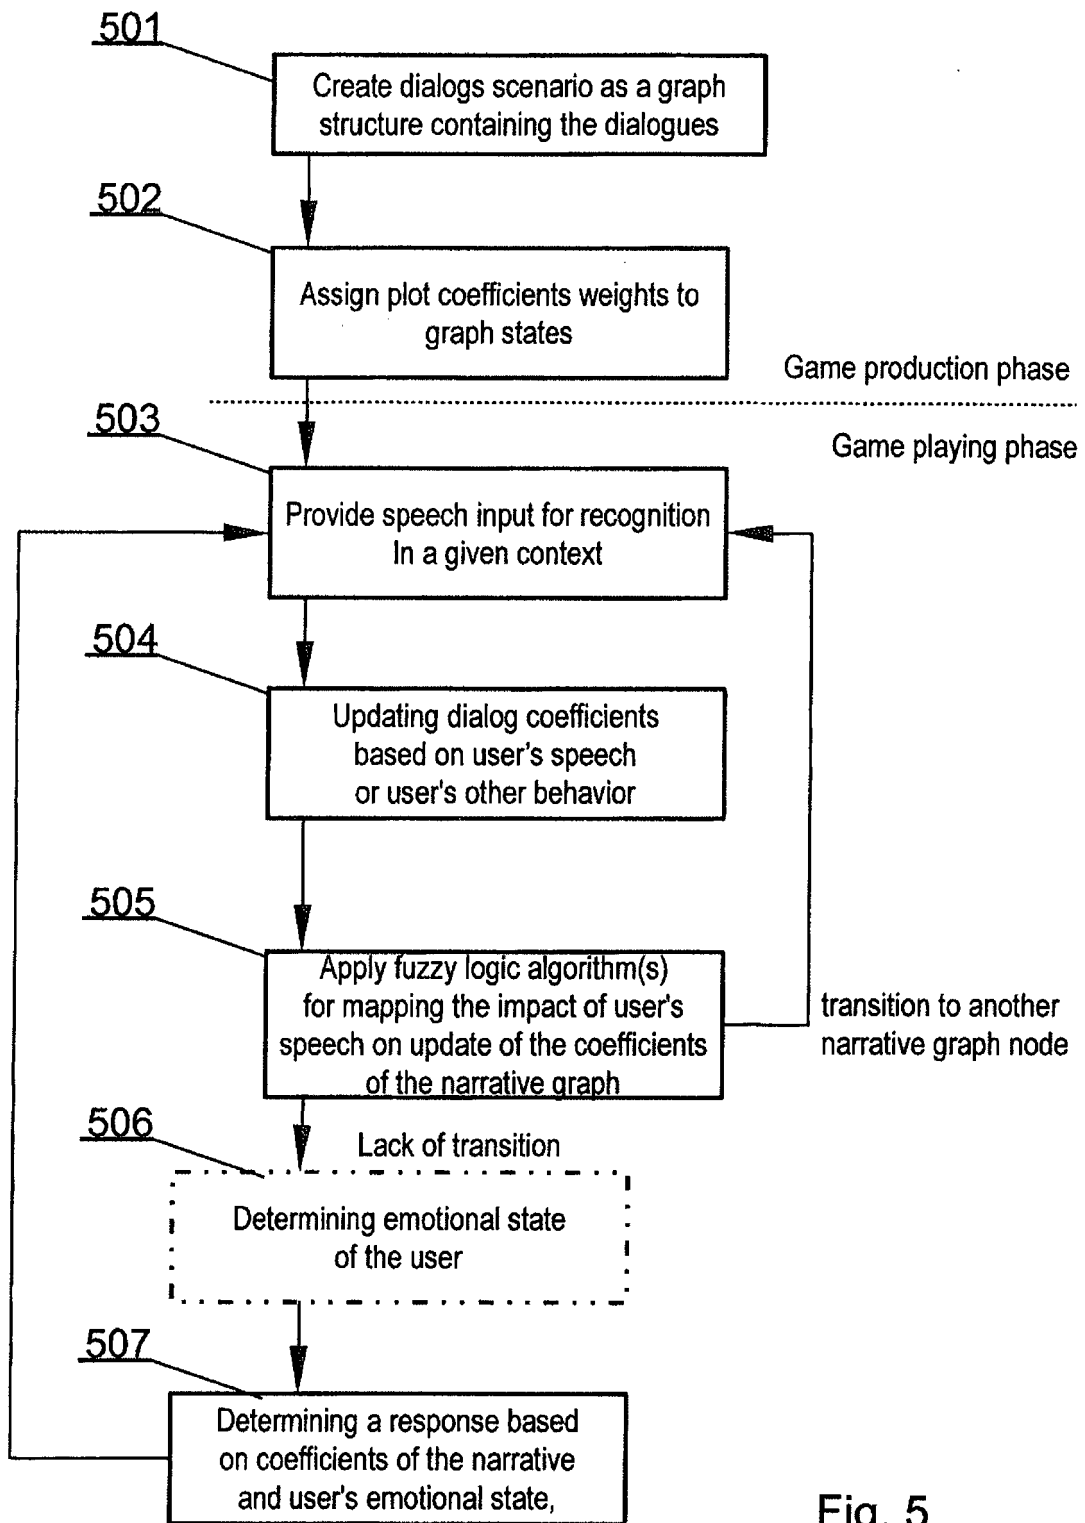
501

Create dialogs scenario as a graph structure containing the dialogues

502

Assign plot coefficients weights to graph states

Game production phase

Game playing phase

503

Provide speech input for recognition In a given context

504

Updating dialog coefficients based on user's speech or user's other behavior

505

Apply fuzzy logic algorithm(s) for mapping the impact of user's speech on update of the coefficients of the narrative graph

transition to another narrative graph node

506

Lack of transition

Determining emotional state of the user

507

Determining a response based on coefficients of the narrative and user's emotional state,

Fig. 5